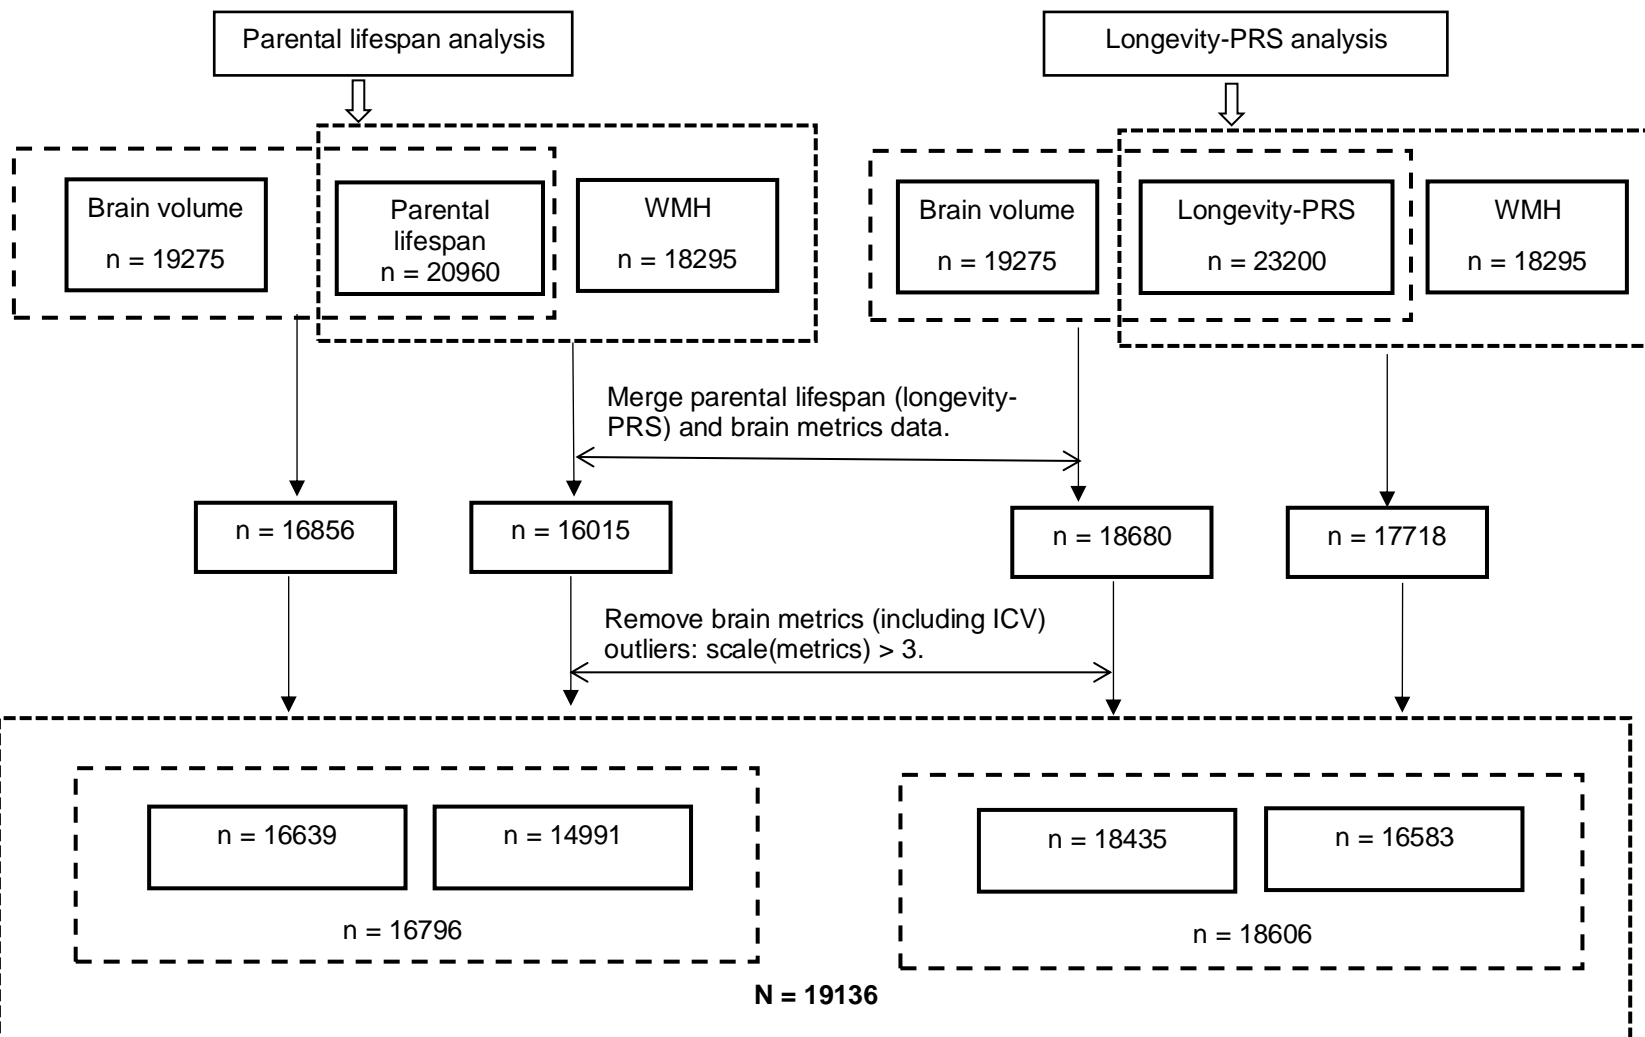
Parental lifespan analysis

Longevity-PRS analysis

Brain volume
n = 19275

Parental lifespan
n = 20960

WMH
n = 18295

Brain volume
n = 19275

Longevity-PRS
n = 23200

WMH
n = 18295

Merge parental lifespan (longevity-PRS) and brain metrics data.

n = 16856

n = 16015

n = 18680

n = 17718

Remove brain metrics (including ICV) outliers: scale(metrics) > 3.

n = 16639

n = 14991

n = 16796

n = 18435

n = 16583

n = 18606

**N = 19136**